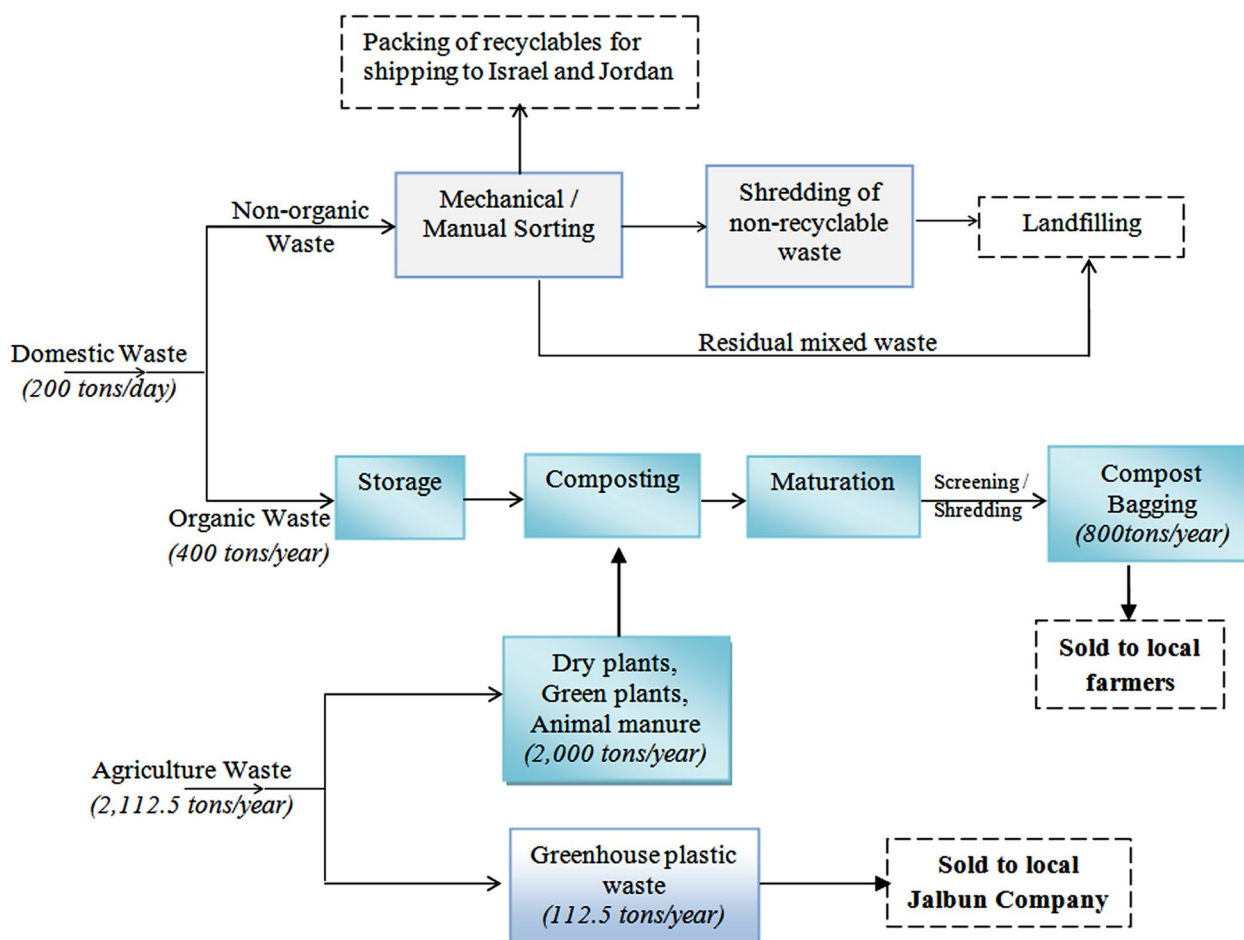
Packing of recyclables for shipping to Israel and Jordan

Non-organic Waste

Mechanical / Manual Sorting

Shredding of non-recyclable waste

Landfilling

Residual mixed waste

Domestic Waste
*(200 tons/day)*

Storage

Composting

Maturation

Screening / Shredding

Compost Bagging
*(800tons/year)*

Organic Waste
*(400 tons/year)*

Sold to local farmers

Dry plants, Green plants, Animal manure
*(2,000 tons/year)*

Agriculture Waste
*(2,112.5 tons/year)*

Greenhouse plastic waste
*(112.5 tons/year)*

Sold to local Jalbun Company